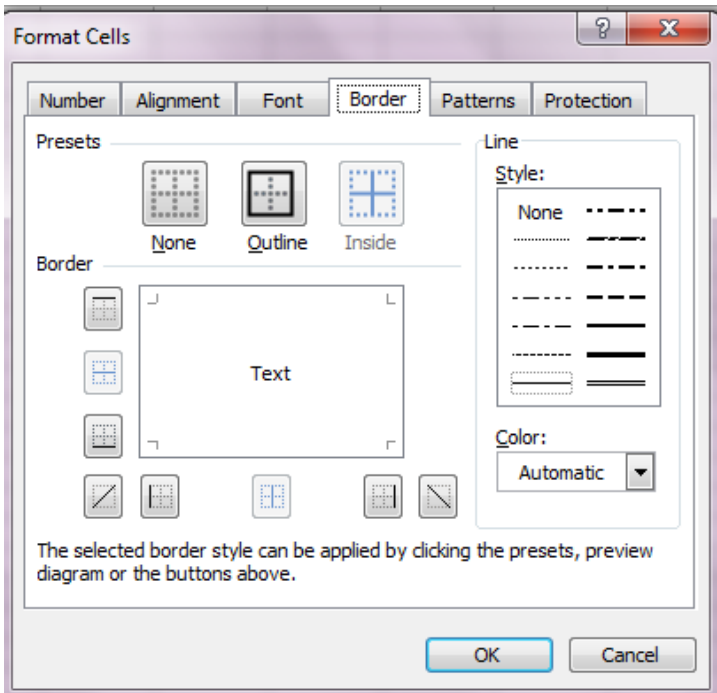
Format Cells

?

X

Number
Alignment
Font
Border
Patterns
Protection

Presets

None
Outline
Inside

Border

Text

Line

Style:

None

Color:

Automatic

The selected border style can be applied by clicking the presets, preview diagram or the buttons above.

OK
Cancel